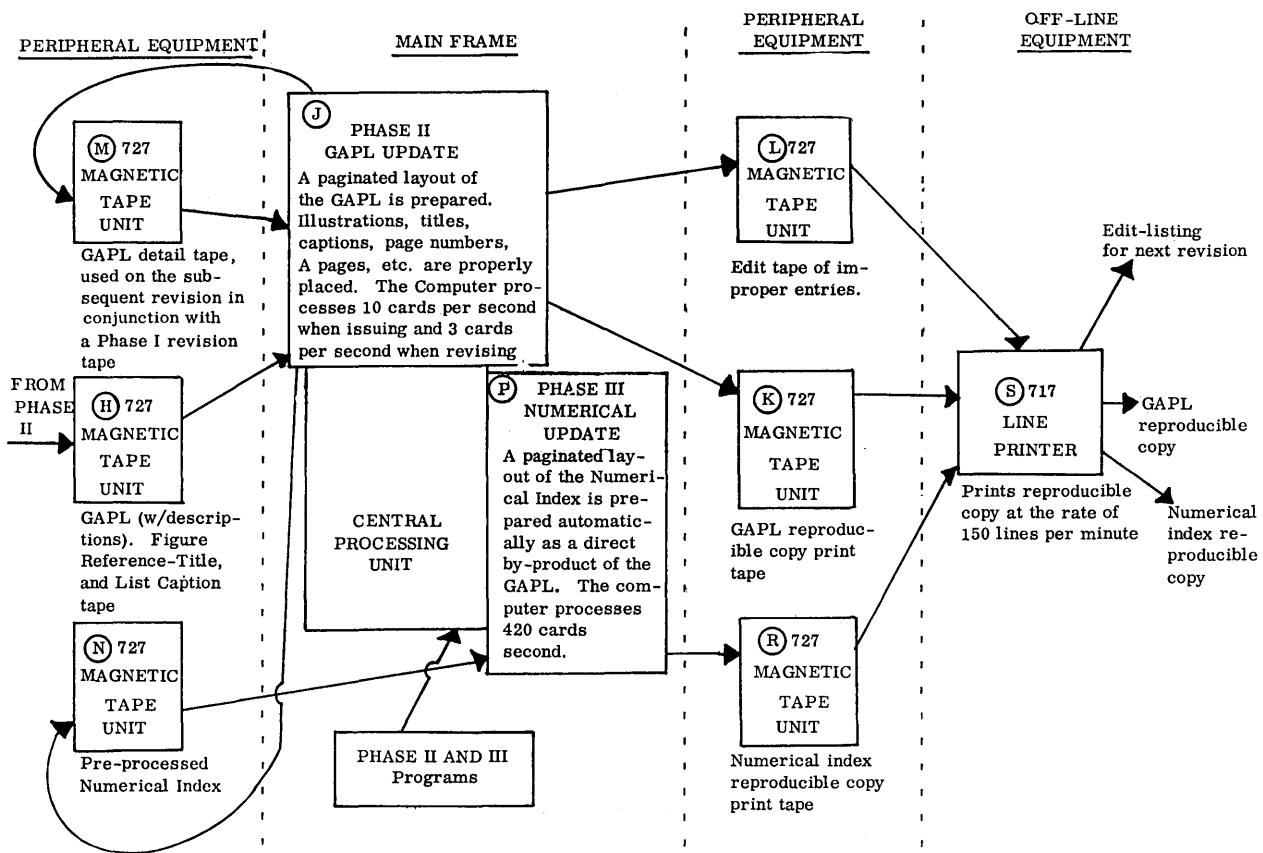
PERIPHERAL EQUIPMENT

MAIN FRAME

PERIPHERAL EQUIPMENT

OFF-LINE EQUIPMENT

M 727 MAGNETIC TAPE UNIT

GAPL detail tape, used on the subsequent revision in conjunction with a Phase I revision tape

FROM PHASE II

H 727 MAGNETIC TAPE UNIT

GAPL (w/descriptions). Figure Reference-Title, and List Caption tape

N 727 MAGNETIC TAPE UNIT

Pre-processed Numerical Index

J PHASE II GAPL UPDATE

A paginated layout of the GAPL is prepared. Illustrations, titles, captions, page numbers, A pages, etc. are properly placed. The Computer processes 10 cards per second when issuing and 3 cards per second when revising

CENTRAL PROCESSING UNIT

P PHASE III NUMERICAL UPDATE

A paginated layout of the Numerical Index is prepared automatically as a direct by-product of the GAPL. The computer processes 420 cards second.

PHASE II AND III Programs

L 727 MAGNETIC TAPE UNIT

Edit tape of improper entries.

K 727 MAGNETIC TAPE UNIT

GAPL reproducible copy print tape

R 727 MAGNETIC TAPE UNIT

Numerical index reproducible copy print tape

S 717 LINE PRINTER

Prints reproducible copy at the rate of 150 lines per minute

Edit-listing for next revision

GAPL reproducible copy

Numerical index reproducible copy